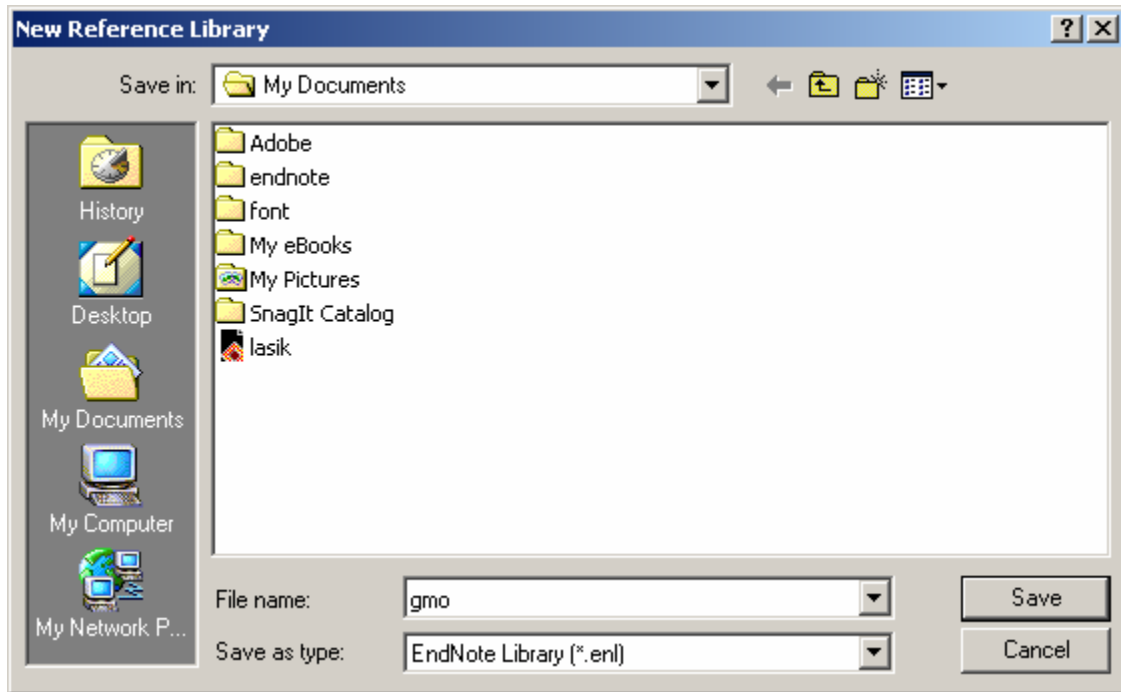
New Reference Library

?

Save in: My Documents

History

Desktop

My Documents

My Computer

My Network P...

Adobe
endnote
font
My eBooks
My Pictures
SnagIt Catalog
lasik

File name: gmo

Save as type: EndNote Library (*.enl)

Save

Cancel